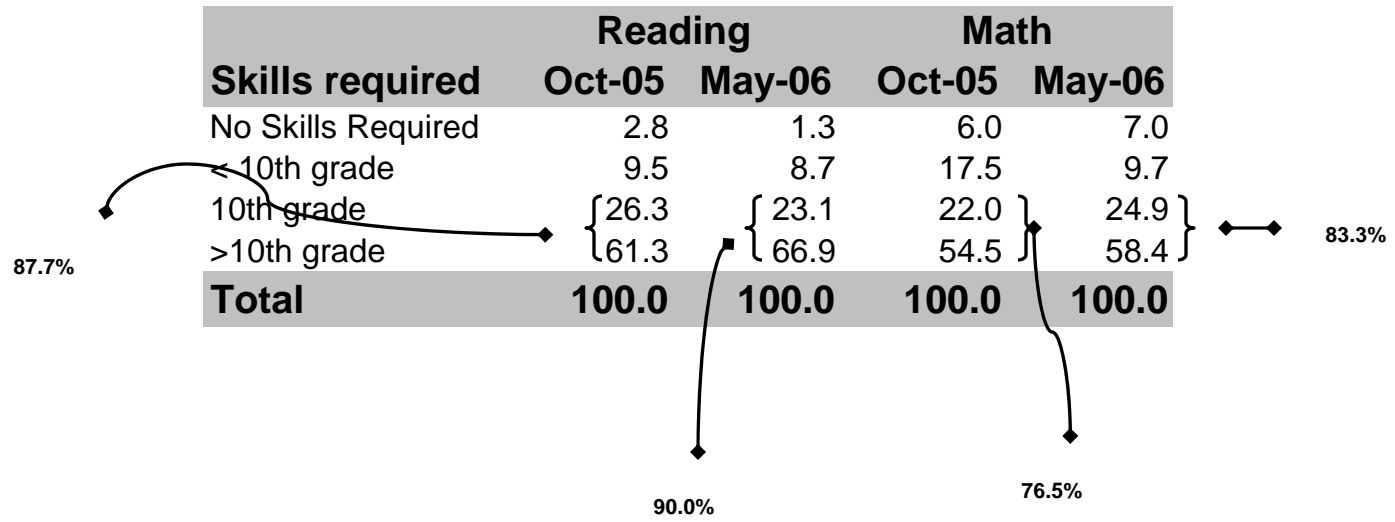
| | Reading | | Math | |
|---|---|---|---|---|
| Skills required | Oct-05 | May-06 | Oct-05 | May-06 |
| No Skills Required | 2.8 | 1.3 | 6.0 | 7.0 |
| < 10th grade | 9.5 | 8.7 | 17.5 | 9.7 |
| 10th grade | 26.3 | 23.1 | 22.0 | 24.9 |
| >10th grade | 61.3 | 66.9 | 54.5 | 58.4 |
| Total | 100.0 | 100.0 | 100.0 | 100.0 |

87.7%

83.3%

90.0%

76.5%